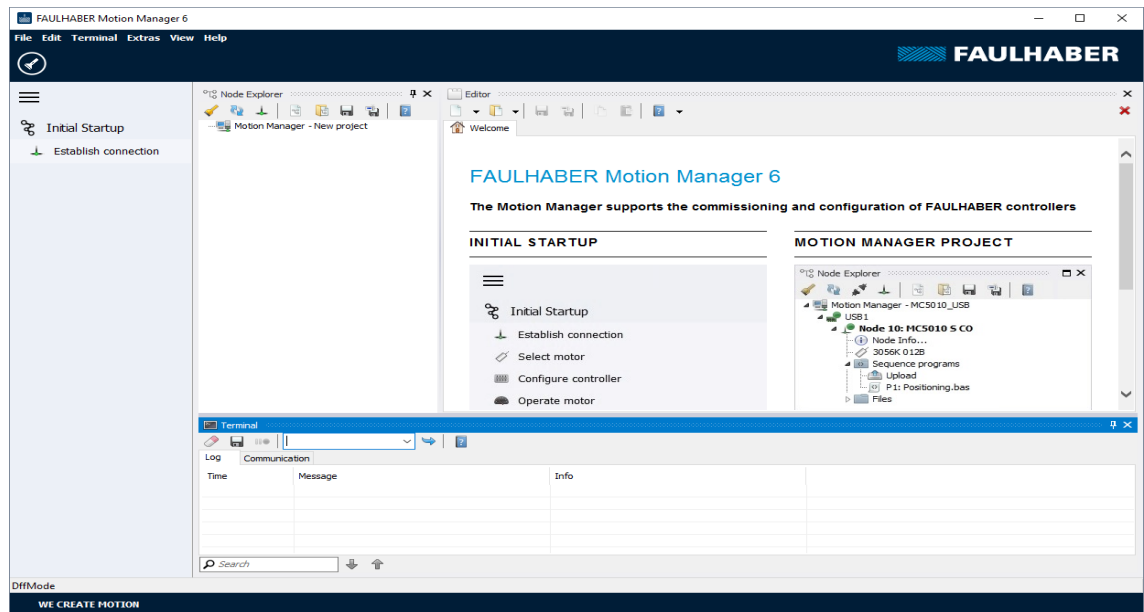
FAULHABER Motion Manager 6

File Edit Terminal Extras View Help

FAULHABER

Initial Startup

Establish connection

Node Explorer

Motion Manager - New project

Editor

Welcome

FAULHABER Motion Manager 6

The Motion Manager supports the commissioning and configuration of FAULHABER controllers

INITIAL STARTUP

Initial Startup

Establish connection

Select motor

Configure controller

Operate motor

MOTION MANAGER PROJECT

Node Explorer

Motion Manager - MC5010_USB

USB1

Node 10: MC5010 S CO

Node Info...

3056K 012B

Sequence programs

Upload

P1: Positioning.bas

Files

Terminal

Log Communication

| Time | Message | Info |
|---|---|---|

Search

DffMode

WE CREATE MOTION